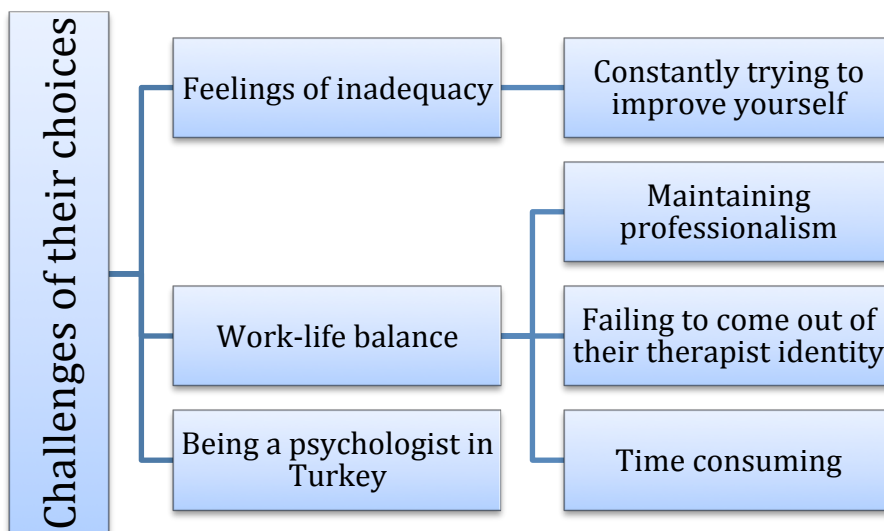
Challenges of their choices

Feelings of inadequacy

Constantly trying to improve yourself

Work-life balance

Maintaining professionalism

Failing to come out of their therapist identity

Time consuming

Being a psychologist in Turkey